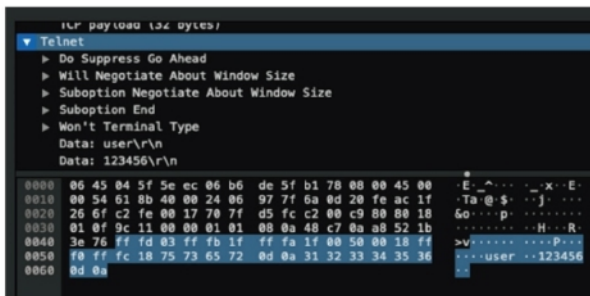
TCP payload (32 bytes)
▼ Telnet
▶ Do Suppress Go Ahead
▶ Will Negotiate About Window Size
▶ Suboption Negotiate About Window Size
▶ Suboption End
▶ Won't Terminal Type
Data: user\r\n
Data: 123456\r\n

| | | | |
|---|---|---|---|
| 0000 | 06 45 04 5f 5e ec 06 b6 | de 5f b1 78 08 00 45 00 | ·E·_^··· ·_·x··E· |
| 0010 | 00 54 61 8b 40 00 24 06 | 97 7f 6a 0d 20 fe ac 1f | ·Ta·@·$· ··j· ··· |
| 0020 | 26 6f c2 fe 00 17 70 7f | d5 fc c2 00 c9 80 80 18 | &o····p· ········ |
| 0030 | 01 0f 9c 11 00 00 01 01 | 08 0a 48 c7 0a a8 52 1b | ········ ··H···R· |
| 0040 | 3e 76 ff fd 03 ff fb 1f | ff fa 1f 00 50 00 18 ff | >v······ ····P··· |
| 0050 | f0 ff fc 18 75 73 65 72 | 0d 0a 31 32 33 34 35 36 | ····user ··123456 |
| 0060 | 0d 0a | | ·· |